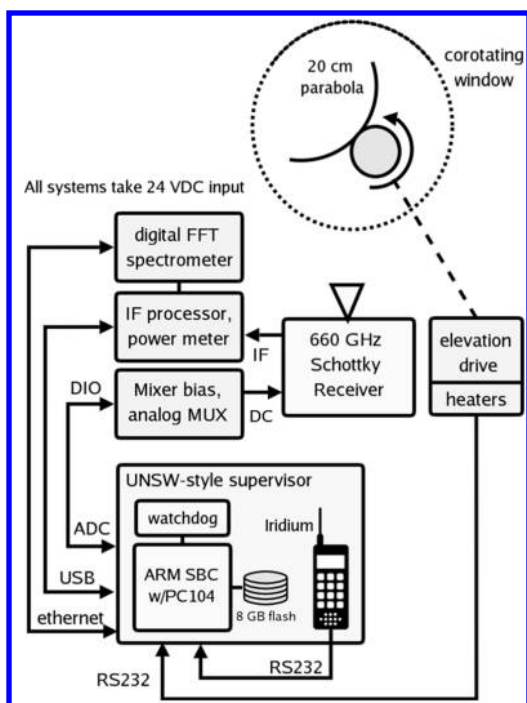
20 cm parabola

corotating window

All systems take 24 VDC input

digital FFT spectrometer

IF processor, power meter

IF

660 GHz Schottky Receiver

elevation drive

heaters

DIO

Mixer bias, analog MUX

DC

UNSW-style supervisor

watchdog

Iridium

ADC

USB

ARM SBC w/PC104

8 GB flash

ethernet

RS232

RS232